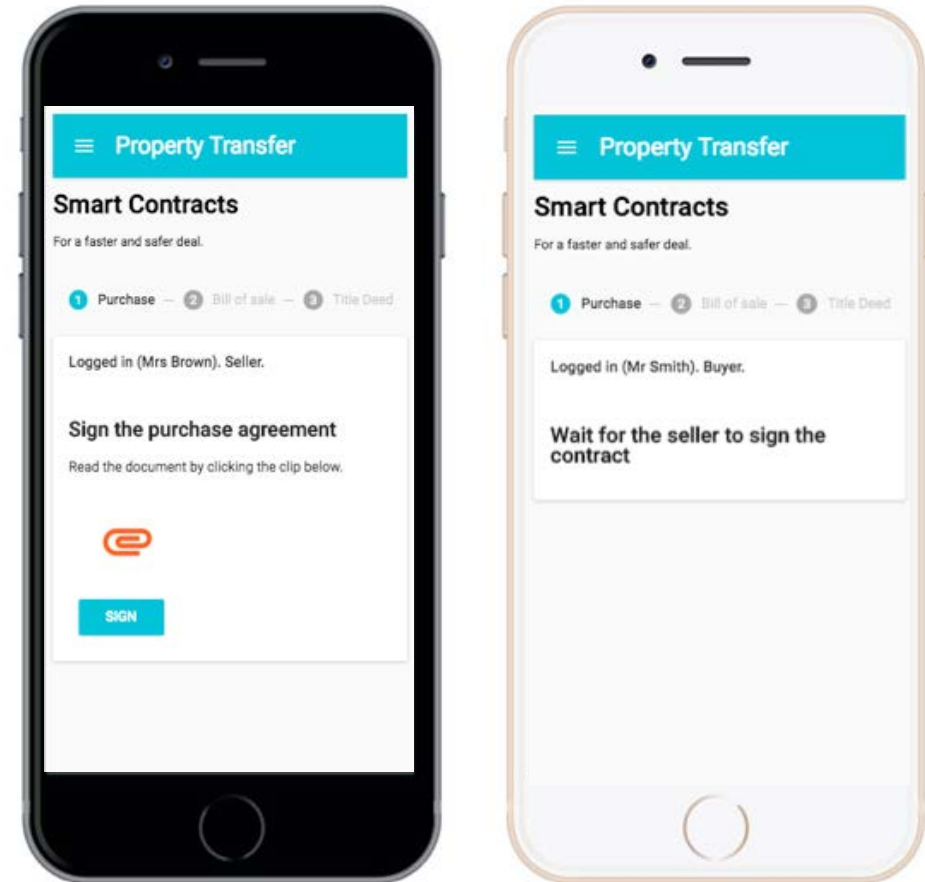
≡ Property Transfer

Smart Contracts

For a faster and safer deal.

1 Purchase — 2 Bill of sale — 3 Title Deed

Logged in (Mrs Brown). Seller.

Sign the purchase agreement

Read the document by clicking the clip below.

SIGN

≡ Property Transfer

Smart Contracts

For a faster and safer deal.

1 Purchase — 2 Bill of sale — 3 Title Deed

Logged in (Mr Smith). Buyer.

Wait for the seller to sign the contract